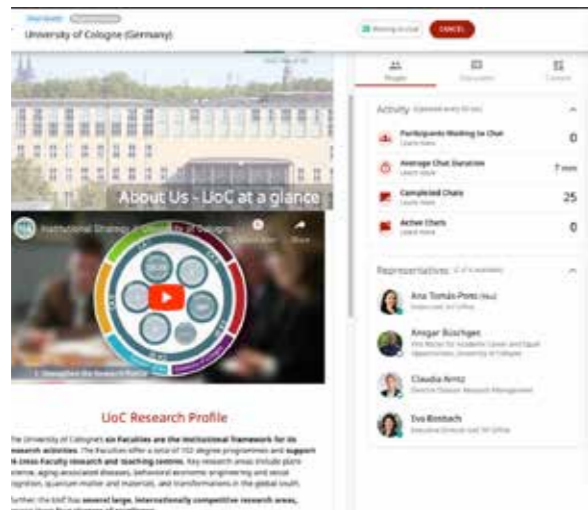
University of Cologne (Germany)

Waiting to chat

CANCEL

About Us - UoC at a glance

Institutional Strategy - University of Cologne

Watch later

Share

UoC Research Profile

The University of Cologne's six Faculties are the institutional framework for its research activities. The Faculties offer a total of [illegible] degree programmes and support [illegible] cross-Faculty research and teaching centres. Key research areas include plant science, ageing-associated diseases, behavioural economic engineering and social cognition, quantum matter and materials, and transformations in the global south.

Further the UoC has several large, internationally competitive research areas, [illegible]

People

Discussion

Content

Activity

Participants Waiting to Chat
Learn more
0

Average Chat Duration
Learn more
7 min

Completed Chats
Learn more
25

Active Chats
Learn more
0

Representatives

Ana Tomás Pons
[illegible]

Ansgar Büschges
Vice Rector for Academic Career and Equal Opportunities, University of Cologne

Claudia Arntz
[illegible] Research Management

Eva Bosbach
Executive Director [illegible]